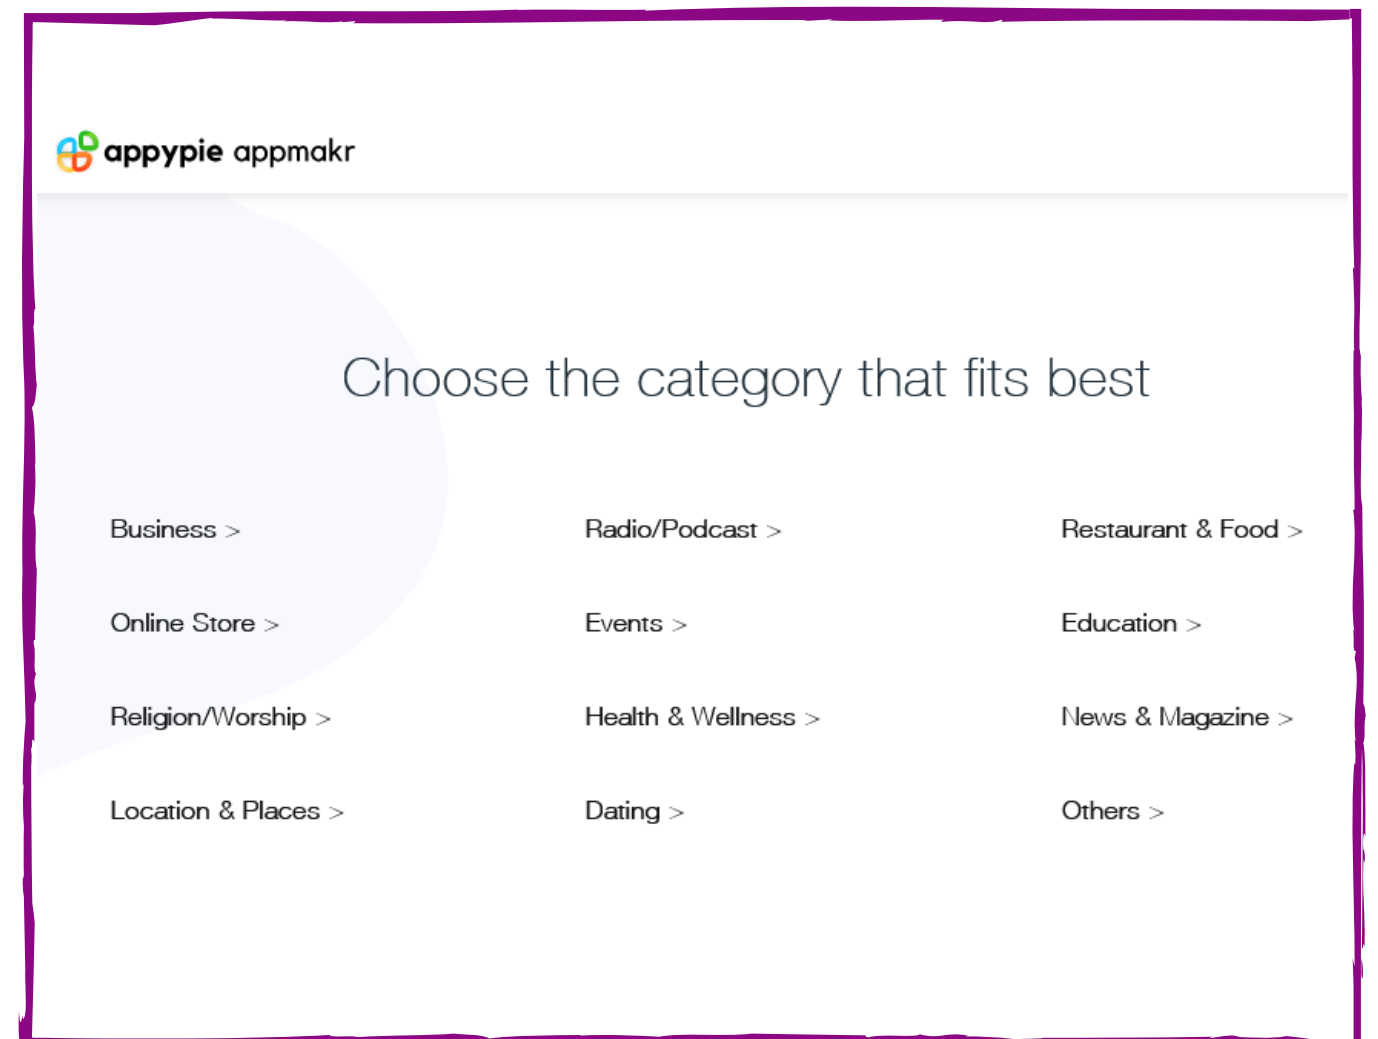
appypie appmakr

Choose the category that fits best

Business >

Online Store >

Religion/Worship >

Location & Places >

Radio/Podcast >

Events >

Health & Wellness >

Dating >

Restaurant & Food >

Education >

News & Magazine >

Others >